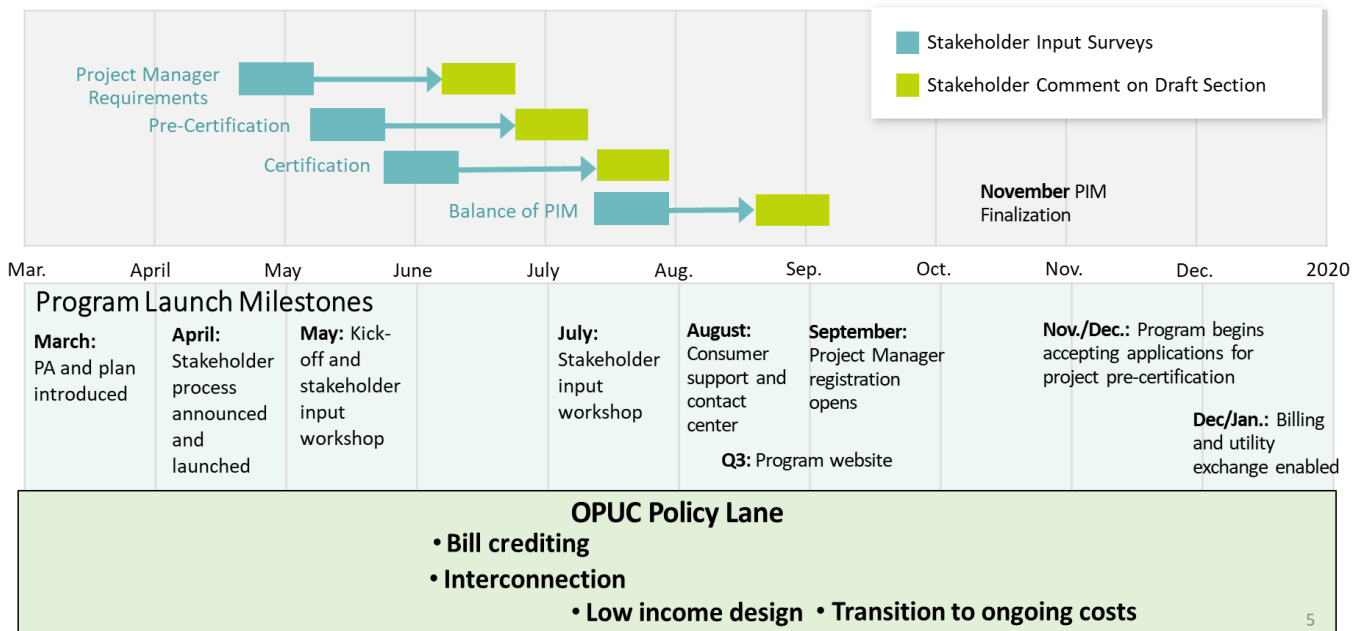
Stakeholder Input Surveys

Stakeholder Comment on Draft Section

Project Manager Requirements

Pre-Certification

Certification

Balance of PIM

**November** PIM Finalization

Mar. April May June July Aug. Sep. Oct. Nov. Dec. 2020

Program Launch Milestones

**March:** PA and plan introduced

**April:** Stakeholder process announced and launched

**May:** Kick-off and stakeholder input workshop

**July:** Stakeholder input workshop

**August:** Consumer support and contact center

**September:** Project Manager registration opens

**Q3:** Program website

**Nov./Dec.:** Program begins accepting applications for project pre-certification

**Dec/Jan.:** Billing and utility exchange enabled

**OPUC Policy Lane**

• **Bill crediting**

• **Interconnection**

• **Low income design** • **Transition to ongoing costs**

5